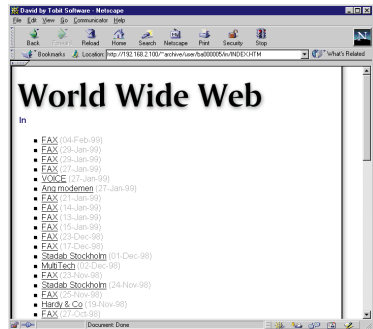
David by Tobit Software - Netscape
File Edit View Go Communicator Help
Back Forward Reload Home Search Netscape Print Security Stop
Bookmarks Location: http://192.168.2.100/~archive/user/ba000005/in/INDEX.HTM What's Related

World Wide Web

In

- FAX (04-Feb-99)
- FAX (29-Jan-99)
- FAX (29-Jan-99)
- FAX (27-Jan-99)
- VOICE (27-Jan-99)
- Ang modemen (27-Jan-99)
- FAX (21-Jan-99)
- FAX (14-Jan-99)
- FAX (13-Jan-99)
- FAX (15-Jan-99)
- FAX (23-Dec-98)
- FAX (17-Dec-98)
- Stadab Stockholm (01-Dec-98)
- MultiTech (02-Dec-98)
- FAX (23-Nov-98)
- Stadab Stockholm (24-Nov-98)
- FAX (25-Nov-98)
- Hardy & Co (19-Nov-98)
- FAX (27-Oct-98)

Document: Done